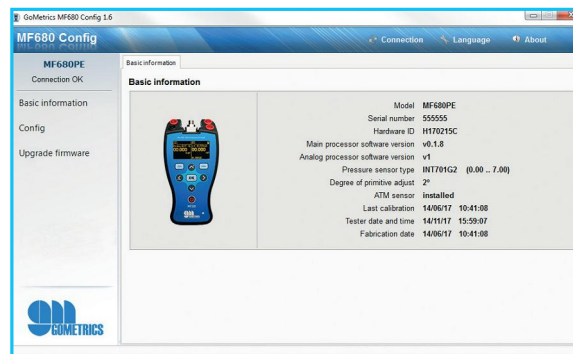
GoMetrics MF680 Config 1.6

MF680 Config

Connection Language About

MF680PE
Connection OK

Basic information

Config

Upgrade firmware

Basic information

Basic information

| | |
|---|---|
| Model | MF680PE |
| Serial number | 555555 |
| Hardware ID | H170215C |
| Main processor software version | v0.1.8 |
| Analog processor software version | v1 |
| Pressure sensor type | INT701G2 (0.00 .. 7.00) |
| Degree of primitive adjust | 2° |
| ATM sensor | installed |
| Last calibration | 14/06/17 10:41:08 |
| Tester date and time | 14/11/17 15:59:07 |
| Fabrication date | 14/06/17 10:41:08 |

GOMETRICS